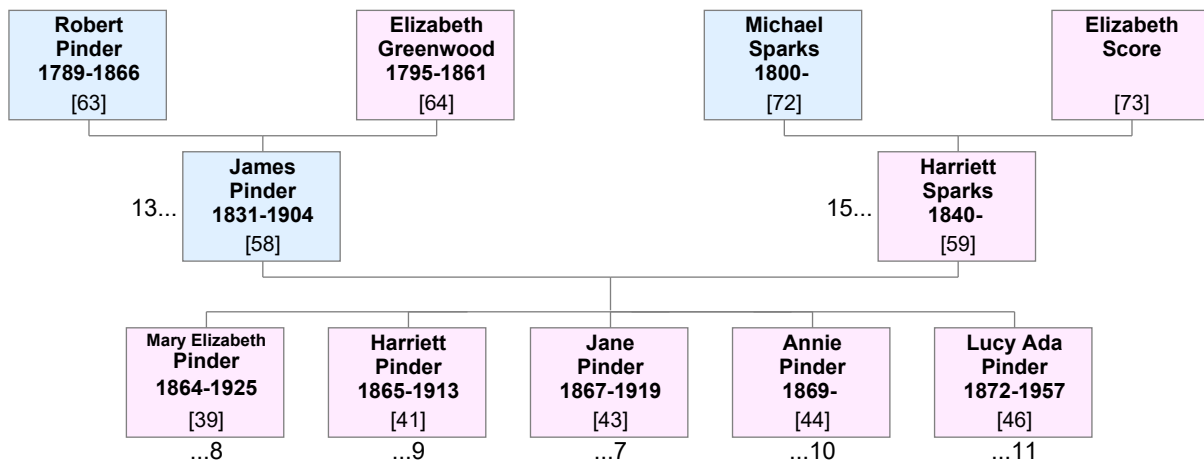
Robert Pinder 1789-1866 [63]

Elizabeth Greenwood 1795-1861 [64]

Michael Sparks 1800- [72]

Elizabeth Score [73]

13... James Pinder 1831-1904 [58]

15... Harriett Sparks 1840- [59]

Mary Elizabeth Pinder 1864-1925 [39] ...8

Harriett Pinder 1865-1913 [41] ...9

Jane Pinder 1867-1919 [43] ...7

Annie Pinder 1869- [44] ...10

Lucy Ada Pinder 1872-1957 [46] ...11